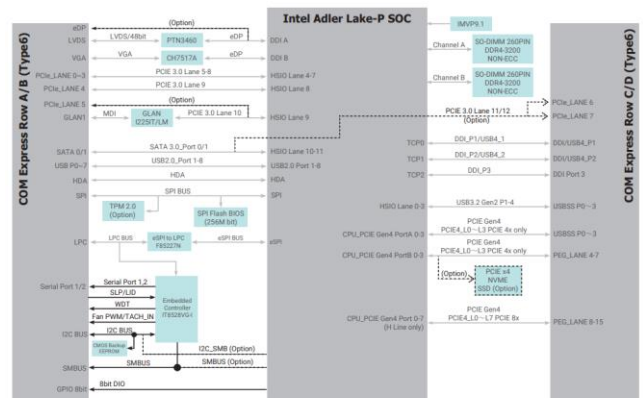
COM Express Row A/B (Type6)

Intel Adler Lake-P SOC

COM Express Row C/D (Type6)

eDP
(Option)
LVDS
LVDS/48bit
PTN3460
eDP
DDI A
VGA
VGA
CH7517A
eDP
DDI B
PCIe_LANE 0~3
PCIE 3.0 Lane 5-8
HSIO Lane 4-7
PCIe_LANE 4
PCIE 3.0 Lane 9
HSIO Lane 8
PCIe_LANE 5
(Option)
GLAN1
MDI
GLAN I225IT/LM
PCIE 3.0 Lane 10
HSIO Lane 9
SATA 0/1
SATA 3.0_Port 0/1
HSIO Lane 10-11
USB P0~7
USB2.0 Port 1-8
USB2.0 Port 1-8
HDA
HDA
HDA
SPI
SPI BUS
SPI
TPM 2.0 (Option)
SPI Flash BIOS (256M bit)
LPC
LPC BUS
eSPI to LPC F85227N
eSPI BUS
eSPI
Serial Port 1/2
Serial Port 1,2
SLP/LID
WDT
Fan PWM/TACH_IN
Embedded Controller IT8528VG-I
I2C BUS
I2C BUS
CMOS Backup EEPROM
I2C_SMB (Option)
SMBUS
SMBUS
SMBUS (Option)
GPIO 8bit
8bit DIO

IMVP9.1
Channel A
SO-DIMM 260PIN DDR4-3200 NON-ECC
Channel B
SO-DIMM 260PIN DDR4-3200 NON-ECC
PCIe_LANE 6
PCIE 3.0 Lane 11/12
PCIe_LANE 7
TCP0
DDI_P1/USB4_1
DDI/USB4_P1
TCP1
DDI_P2/USB4_2
DDI/USB4_P2
TCP2
DDI_P3
DDI Port 3
HSIO Lane 0-3
USB3.2 Gen2 P1-4
USBSS P0~3
CPU_PCIE Gen4 PortA 0-3
PCIE Gen4
PCIE4_L0~L3 PCIE 4x only
USBSS P0~3
CPU_PCIE Gen4 PortB 0-3
PCIE Gen4
PCIE4_L0~L3 PCIE 4x only
PEG_LANE 4-7
(Option)
PCIE x4 NVME SSD (Option)
CPU_PCIE Gen4 Port 0-7 (H Line only)
PCIE Gen4
PCIE4_L0~L7 PCIE 8x
PEG_LANE 8-15